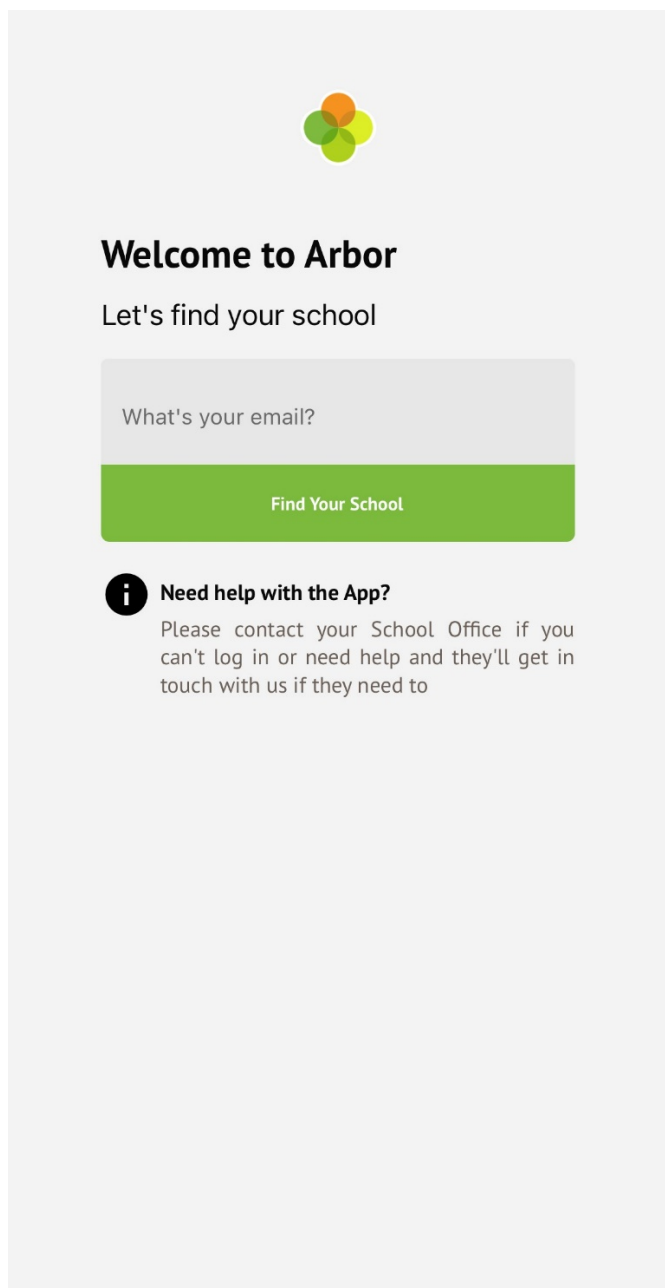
Welcome to Arbor

Let's find your school

What's your email?

Find Your School

Need help with the App?

Please contact your School Office if you can't log in or need help and they'll get in touch with us if they need to